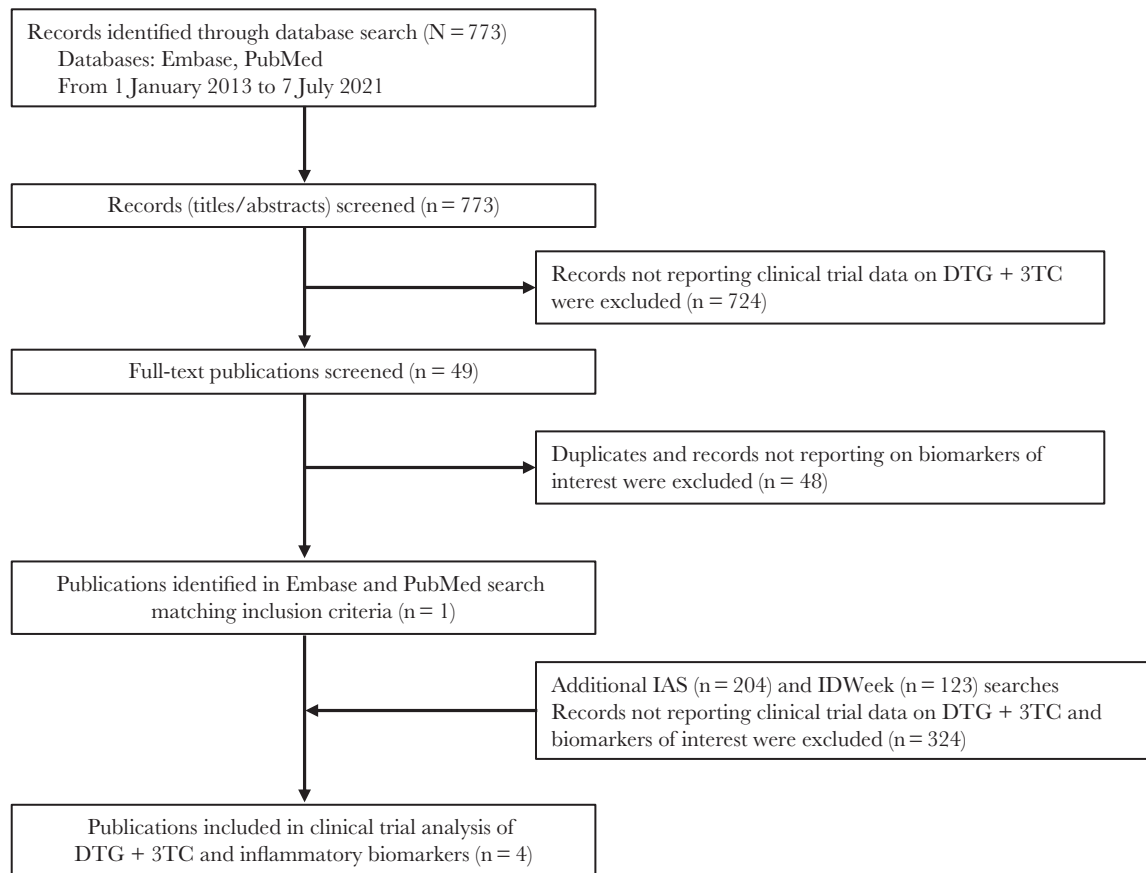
Records identified through database search (N = 773)
Databases: Embase, PubMed
From 1 January 2013 to 7 July 2021

Records (titles/abstracts) screened (n = 773)

Records not reporting clinical trial data on DTG + 3TC were excluded (n = 724)

Full-text publications screened (n = 49)

Duplicates and records not reporting on biomarkers of interest were excluded (n = 48)

Publications identified in Embase and PubMed search matching inclusion criteria (n = 1)

Additional IAS (n = 204) and IDWeek (n = 123) searches
Records not reporting clinical trial data on DTG + 3TC and biomarkers of interest were excluded (n = 324)

Publications included in clinical trial analysis of DTG + 3TC and inflammatory biomarkers (n = 4)